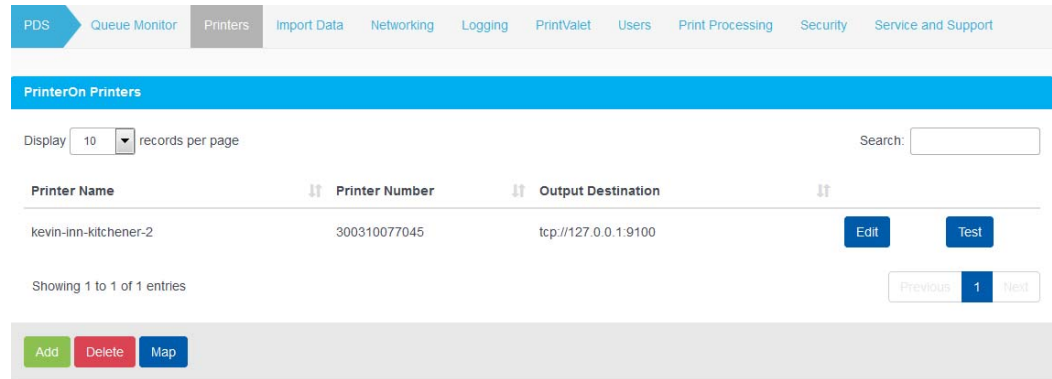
PDS Queue Monitor Printers Import Data Networking Logging PrintValet Users Print Processing Security Service and Support

PrinterOn Printers

Display 10 records per page

Search:

| Printer Name | Printer Number | Output Destination | | |
|---|---|---|---|---|
| kevin-inn-kitchener-2 | 300310077045 | tcp://127.0.0.1:9100 | Edit | Test |

Showing 1 to 1 of 1 entries

Previous 1 Next

Add Delete Map